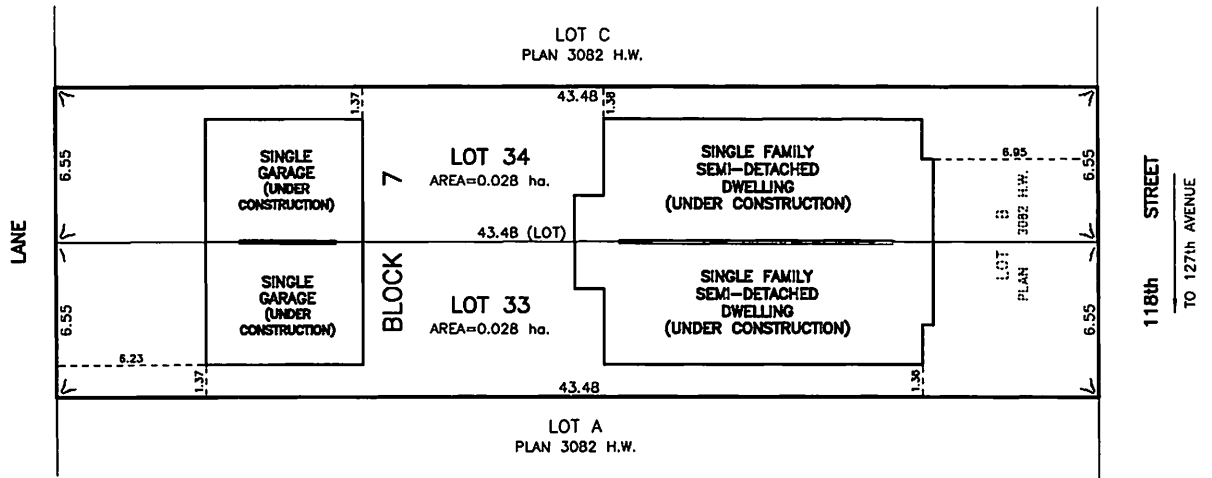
LOT C
PLAN 3082 H.W.

1.37

43.48

1.38

6.55

SINGLE GARAGE (UNDER CONSTRUCTION)

7

LOT 34
AREA=0.028 ha.

SINGLE FAMILY SEMI-DETACHED DWELLING (UNDER CONSTRUCTION)

6.95

6.55

LANE

43.48 (LOT)

LOT B
PLAN 3082 H.W.

118th STREET

TO 127th AVENUE

6.55

SINGLE GARAGE (UNDER CONSTRUCTION)

BLOCK

LOT 33
AREA=0.028 ha.

SINGLE FAMILY SEMI-DETACHED DWELLING (UNDER CONSTRUCTION)

6.55

6.23

1.37

43.48

1.38

LOT A
PLAN 3082 H.W.